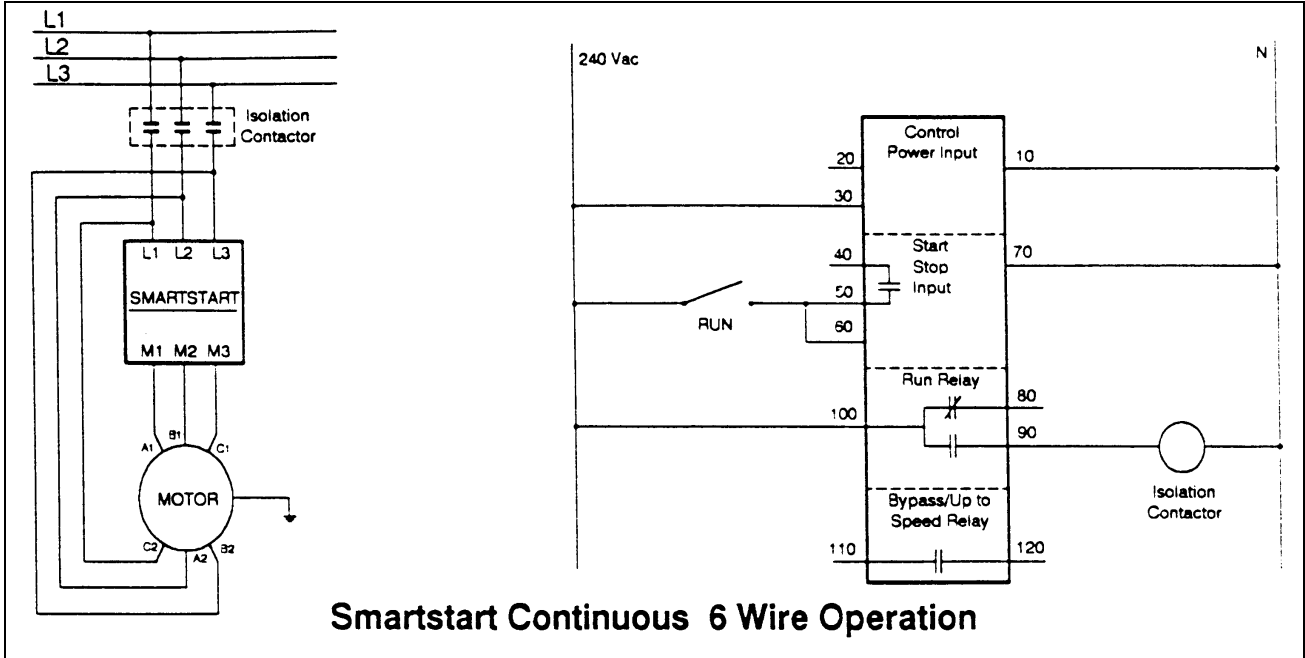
L1
L2
L3
Isolation Contactor
L1 L2 L3
SMARTSTART
M1 M2 M3
A1 B1 C1
MOTOR
C2 A2 B2

240 Vac
N
Control Power Input
20
10
30
Start Stop Input
40
70
50
RUN
60
Run Relay
80
100
90
Isolation Contactor
Bypass/Up to Speed Relay
110
120

Smartstart Continuous 6 Wire Operation